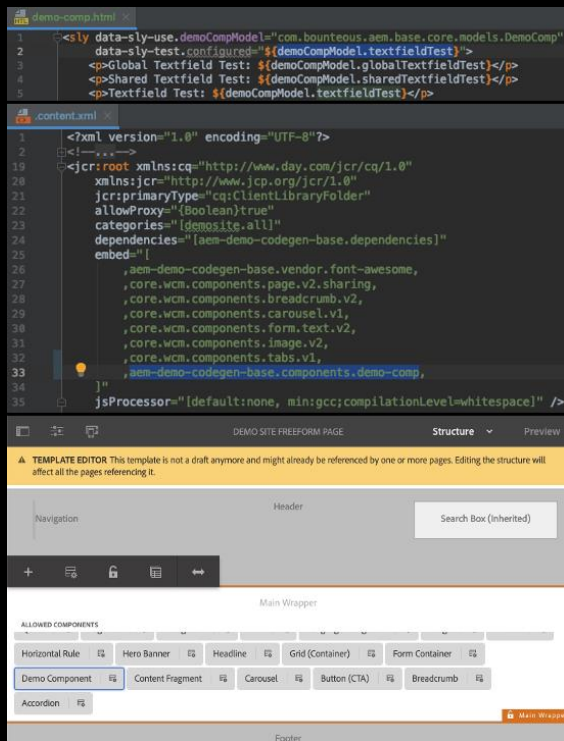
demo-comp.html ×

1 <sly data-sly-use.demoCompModel="com.bounteous.aem.base.core.models.DemoComp"
2 data-sly-test.configured="${demoCompModel.textfieldTest}">
3 <p>Global Textfield Test: ${demoCompModel.globalTextfieldTest}</p>
4 <p>Shared Textfield Test: ${demoCompModel.sharedTextfieldTest}</p>
5 <p>Textfield Test: ${demoCompModel.textfieldTest}</p>

.content.xml ×

1 <?xml version="1.0" encoding="UTF-8"?>
2 <!--...-->
19 <jcr:root xmlns:cq="http://www.day.com/jcr/cq/1.0"
20 xmlns:jcr="http://www.jcp.org/jcr/1.0"
21 jcr:primaryType="cq:ClientLibraryFolder"
22 allowProxy="{Boolean}true"
23 categories="[demosite.all]"
24 dependencies="[aem-demo-codegen-base.dependencies]"
25 embed="[
26 ,aem-demo-codegen-base.vendor.font-awesome,
27 ,core.wcm.components.page.v2.sharing,
28 ,core.wcm.components.breadcrumb.v2,
29 ,core.wcm.components.carousel.v1,
30 ,core.wcm.components.form.text.v2,
31 ,core.wcm.components.image.v2,
32 ,core.wcm.components.tabs.v1,
33 ,aem-demo-codegen-base.components.demo-comp,
34 ]"
35 jsProcessor="[default:none, min:gcc;compilationLevel=whitespace]" />

DEMO SITE FREEFORM PAGE Structure Preview

TEMPLATE EDITOR This template is not a draft anymore and might already be referenced by one or more pages. Editing the structure will affect all the pages referencing it.

Header

Navigation

Search Box (Inherited)

Main Wrapper

ALLOWED COMPONENTS

Horizontal Rule Hero Banner Headline Grid (Container) Form Container

Demo Component Content Fragment Carousel Button (CTA) Breadcrumb

Accordion

Main Wrapper

Footer